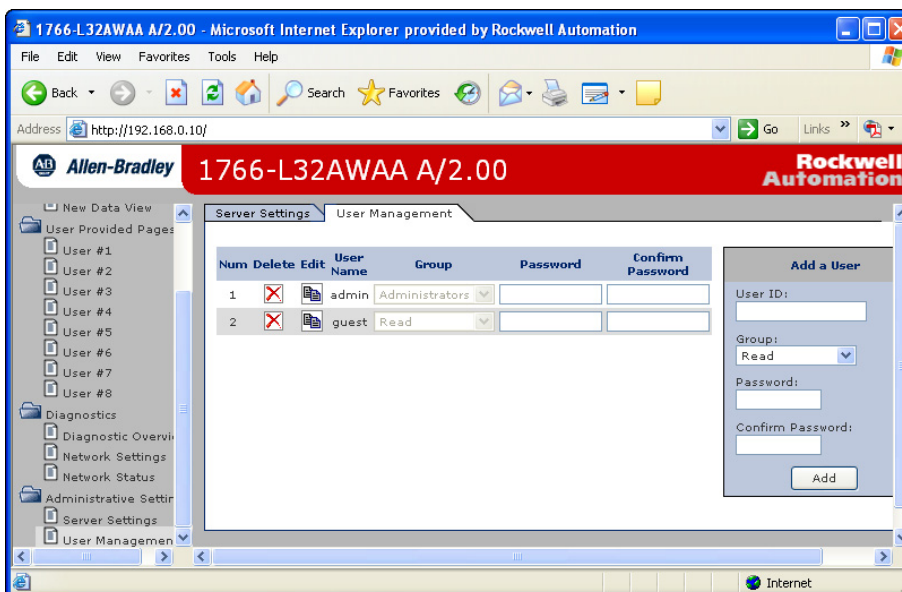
1766-L32AWAA A/2.00 - Microsoft Internet Explorer provided by Rockwell Automation

File Edit View Favorites Tools Help

Back Search Favorites

Address http://192.168.0.10/ Go Links »

Allen-Bradley 1766-L32AWAA A/2.00 Rockwell Automation

New Data View
User Provided Pages
User #1
User #2
User #3
User #4
User #5
User #6
User #7
User #8
Diagnostics
Diagnostic Overvi
Network Settings
Network Status
Administrative Settir
Server Settings
User Managemen

Server Settings | User Management

| Num | Delete | Edit | User Name | Group | Password | Confirm Password |
|---|---|---|---|---|---|---|
| 1 | | | admin | Administrators | | |
| 2 | | | guest | Read | | |

Add a User
User ID:
Group:
Read
Password:
Confirm Password:
Add

Internet